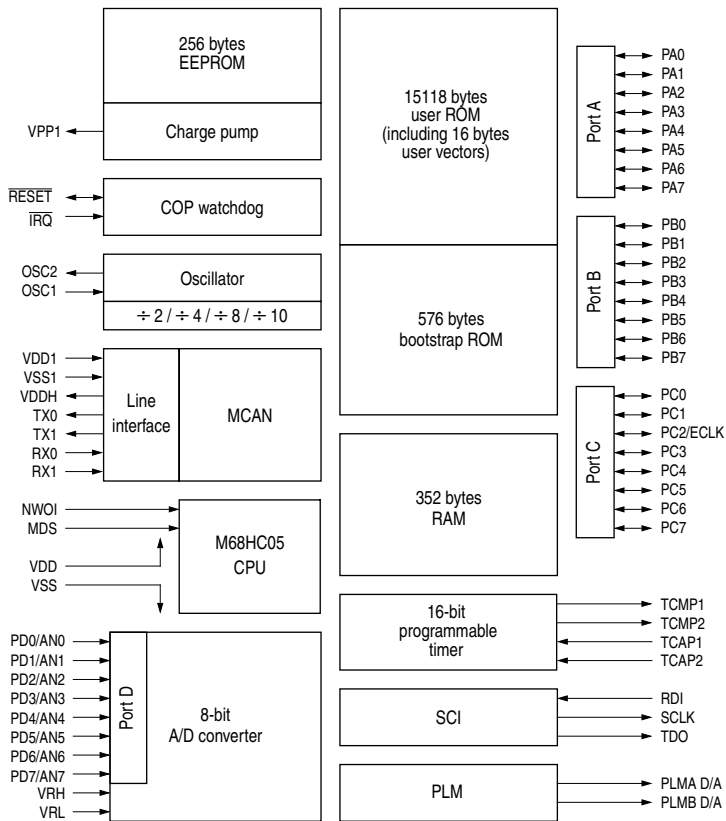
256 bytes
EEPROM

VPP1

Charge pump

$\overline{RESET}$

$\overline{IRQ}$

COP watchdog

OSC2

OSC1

Oscillator

÷ 2 / ÷ 4 / ÷ 8 / ÷ 10

VDD1
VSS1
VDDH
TX0
TX1
RX0
RX1

Line interface

MCAN

NWOI
MDS

VDD
VSS

M68HC05
CPU

PD0/AN0
PD1/AN1
PD2/AN2
PD3/AN3
PD4/AN4
PD5/AN5
PD6/AN6
PD7/AN7
VRH
VRL

Port D

8-bit
A/D converter

15118 bytes
user ROM
(including 16 bytes
user vectors)

576 bytes
bootstrap ROM

352 bytes
RAM

16-bit
programmable
timer

TCMP1
TCMP2
TCAP1
TCAP2

SCI

RDI
SCLK
TDO

PLM

PLMA D/A
PLMB D/A

Port A

PA0
PA1
PA2
PA3
PA4
PA5
PA6
PA7

Port B

PB0
PB1
PB2
PB3
PB4
PB5
PB6
PB7

Port C

PC0
PC1
PC2/ECLK
PC3
PC4
PC5
PC6
PC7